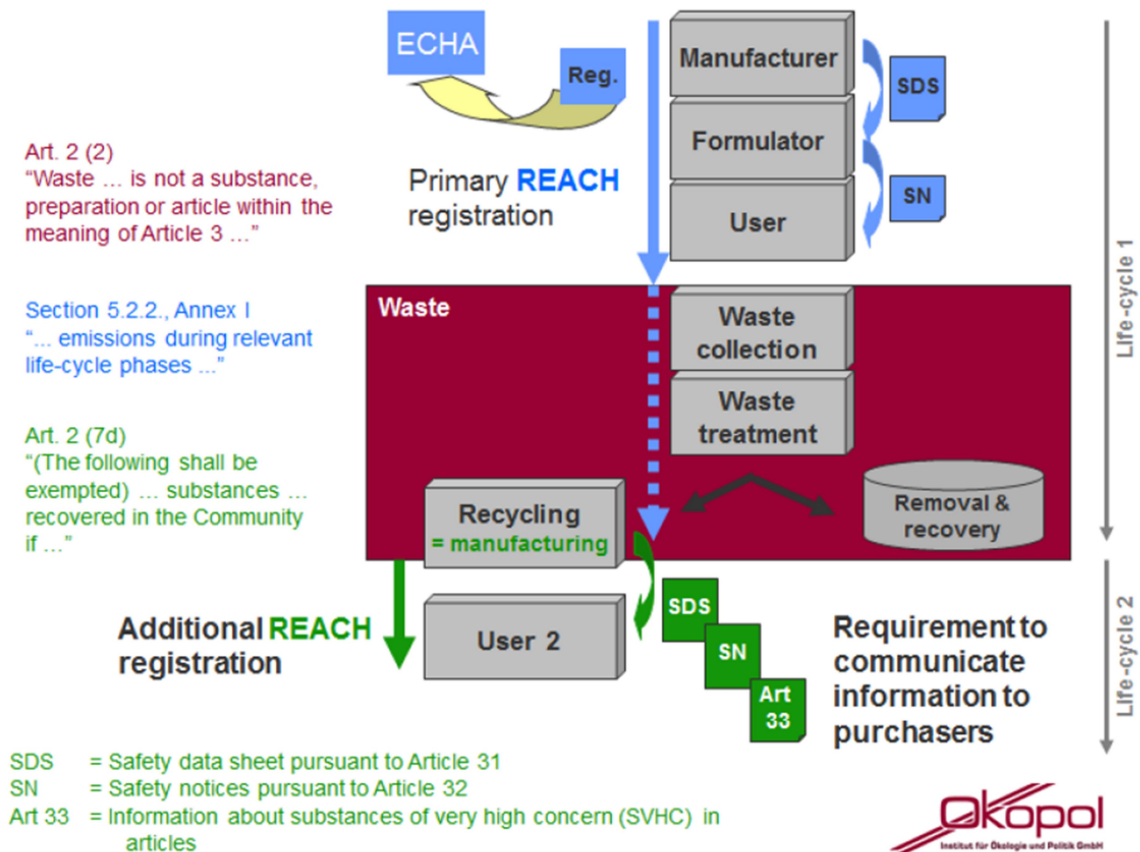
ECHA

Reg.

Manufacturer

SDS

Formulator

SN

User

Primary REACH registration

Art. 2 (2)
“Waste … is not a substance, preparation or article within the meaning of Article 3 …”

Section 5.2.2., Annex I
“... emissions during relevant life-cycle phases ...”

Art. 2 (7d)
“(The following shall be exempted) … substances … recovered in the Community if …”

Waste

Waste collection

Waste treatment

Recycling
= manufacturing

Removal & recovery

Life-cycle 1

Additional REACH registration

User 2

SDS

SN

Art 33

Requirement to communicate information to purchasers

Life-cycle 2

SDS = Safety data sheet pursuant to Article 31
SN = Safety notices pursuant to Article 32
Art 33 = Information about substances of very high concern (SVHC) in articles

Ökopol
Institut für Ökologie und Politik GmbH